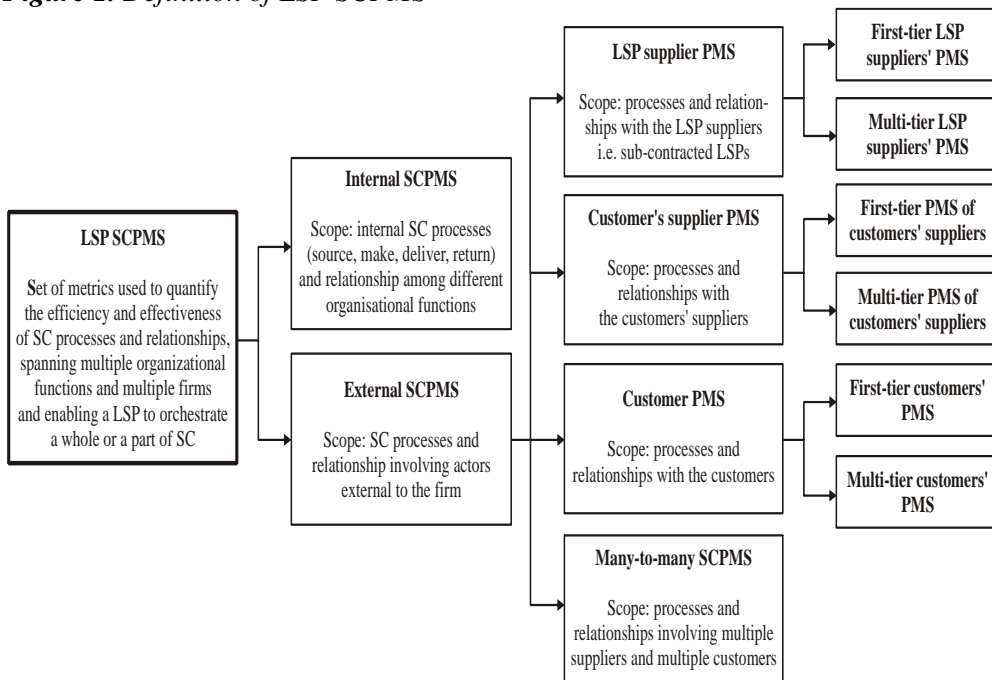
Figure 1. Definition of LSP SCPMS

LSP SCPMS

Set of metrics used to quantify the efficiency and effectiveness of SC processes and relationships, spanning multiple organizational functions and multiple firms and enabling a LSP to orchestrate a whole or a part of SC

Internal SCPMS

Scope: internal SC processes (source, make, deliver, return) and relationship among different organisational functions

External SCPMS

Scope: SC processes and relationship involving actors external to the firm

LSP supplier PMS

Scope: processes and relationships with the LSP suppliers i.e. sub-contracted LSPs

Customer's supplier PMS

Scope: processes and relationships with the customers' suppliers

Customer PMS

Scope: processes and relationships with the customers

Many-to-many SCPMS

Scope: processes and relationships involving multiple suppliers and multiple customers

First-tier LSP suppliers' PMS

Multi-tier LSP suppliers' PMS

First-tier PMS of customers' suppliers

Multi-tier PMS of customers' suppliers

First-tier customers' PMS

Multi-tier customers' PMS